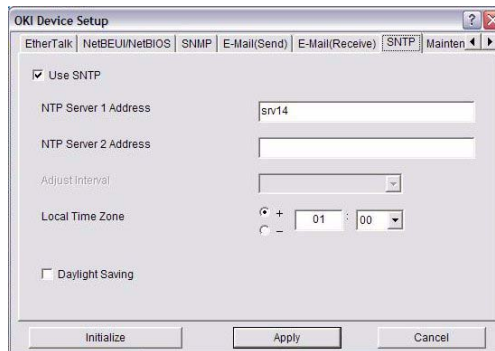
OKI Device Setup

EtherTalk | NetBEUI/NetBIOS | SNMP | E-Mail(Send) | E-Mail(Receive) | SNTP | Mainten

Use SNTP

NTP Server 1 Address srv14

NTP Server 2 Address

Adjust Interval

Local Time Zone + – 01 : 00

Daylight Saving

Initialize Apply Cancel